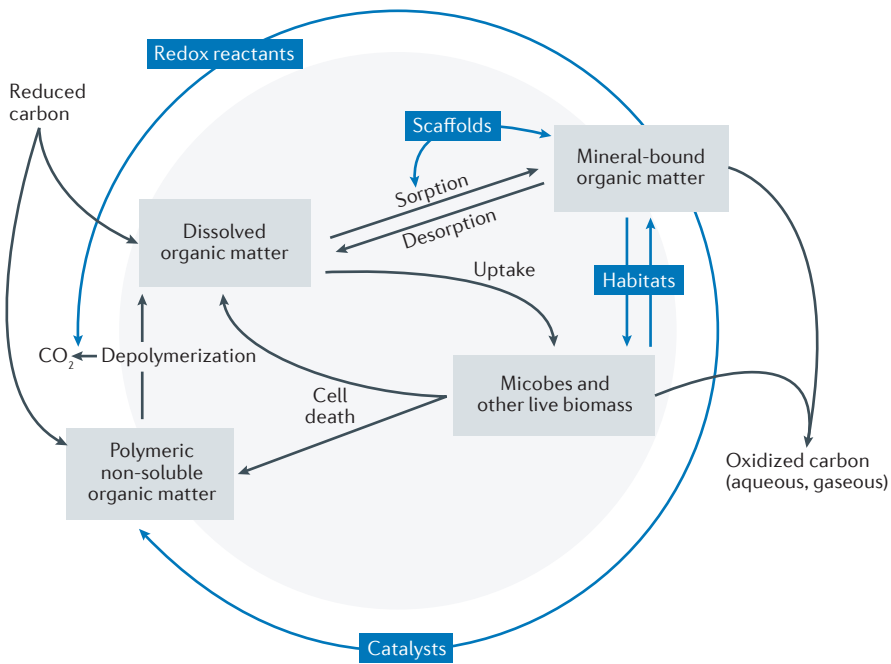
Redox reactants

Reduced carbon

Scaffolds

Mineral-bound organic matter

Sorption

Desorption

Dissolved organic matter

Uptake

Habitats

$CO_2$ Depolymerization

Micobes and other live biomass

Cell death

Polymeric non-soluble organic matter

Oxidized carbon (aqueous, gaseous)

Catalysts